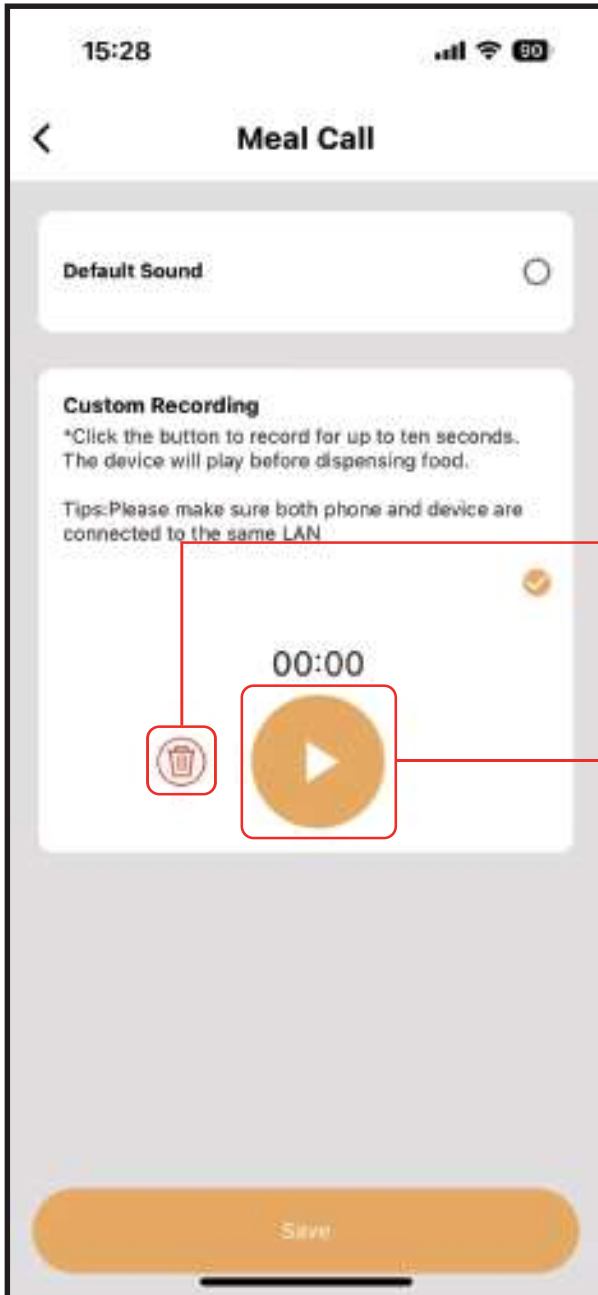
15:28

90

Meal Call

Default Sound

Custom Recording

*Click the button to record for up to ten seconds. The device will play before dispensing food.

Tips:Please make sure both phone and device are connected to the same LAN

00:00

Save